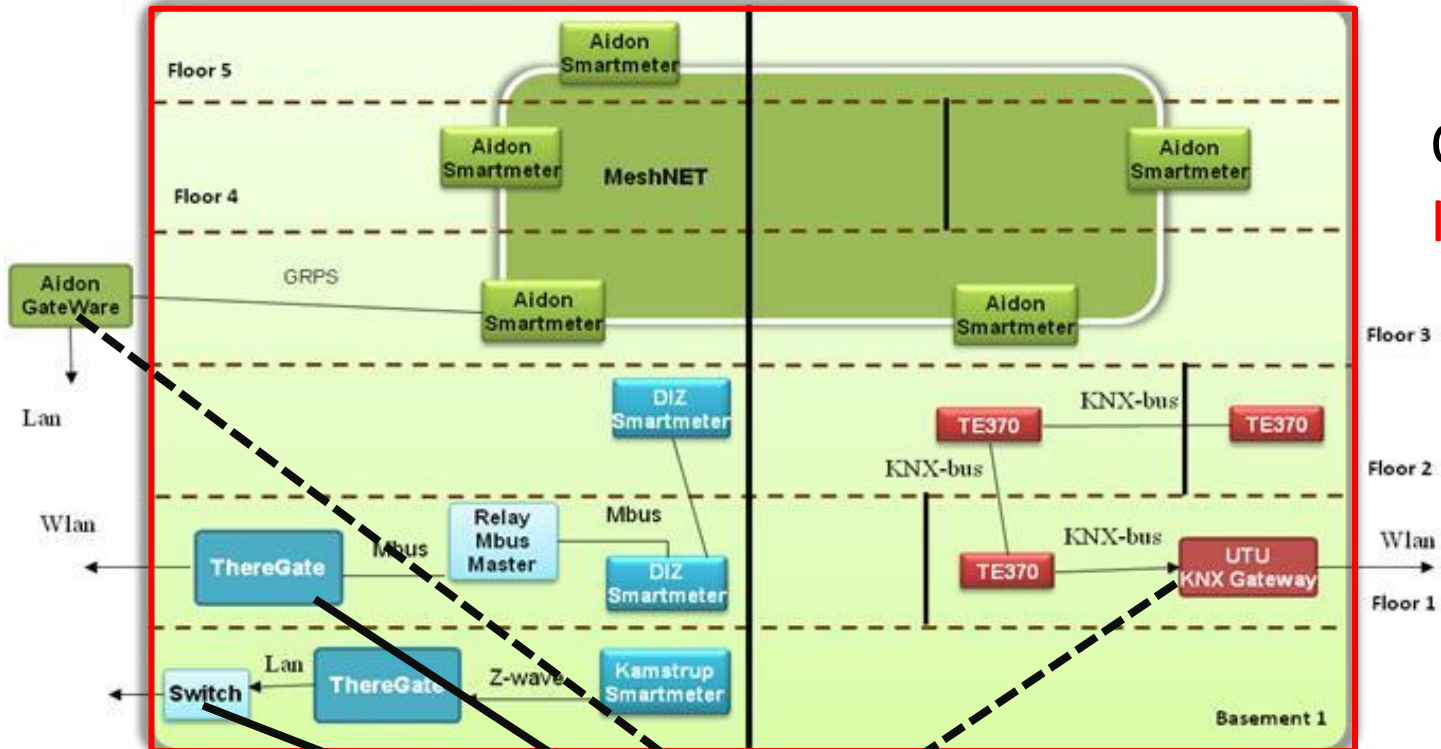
Floor 5

Aidon Smartmeter

Aidon Smartmeter

MeshNET

Aidon Smartmeter

Floor 4

Aidon GateWare

GRPS

Aidon Smartmeter

Aidon Smartmeter

Floor 3

Lan

DIZ Smartmeter

KNX-bus

TE370

TE370

KNX-bus

Floor 2

Wlan

Relay Mbus Master

Mbus

KNX-bus

Wlan

ThereGate

Mbus

DIZ Smartmeter

TE370

UTU KNX Gateway

Floor 1

Lan

Switch

ThereGate

Z-wave

Kamstrup Smartmeter

Basement 1